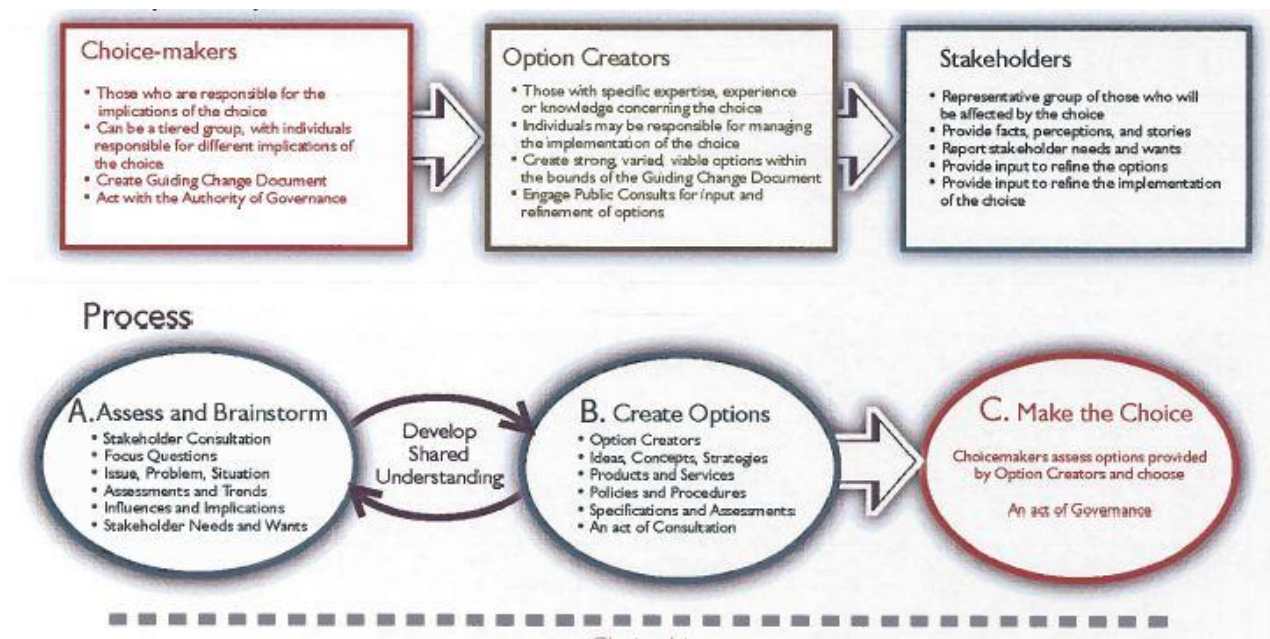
Choice-makers

• Those who are responsible for the implications of the choice
• Can be a tiered group, with individuals responsible for different implications of the choice
• Create Guiding Change Document
• Act with the Authority of Governance

Option Creators

• Those with specific expertise, experience or knowledge concerning the choice
• Individuals may be responsible for managing the implementation of the choice
• Create strong, varied, viable options within the bounds of the Guiding Change Document
• Engage Public Consults for input and refinement of options

Stakeholders

• Representative group of those who will be affected by the choice
• Provide facts, perceptions, and stories
• Report stakeholder needs and wants
• Provide input to refine the options
• Provide input to refine the implementation of the choice

Process

A. Assess and Brainstorm
• Stakeholder Consultation
• Focus Questions
• Issue, Problem, Situation
• Assessments and Trends
• Influences and Implications
• Stakeholder Needs and Wants

Develop Shared Understanding

B. Create Options
• Option Creators
• Ideas, Concepts, Strategies
• Products and Services
• Policies and Procedures
• Specifications and Assessments
• An act of Consultation

C. Make the Choice

Choicemakers assess options provided by Option Creators and choose

An act of Governance

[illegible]